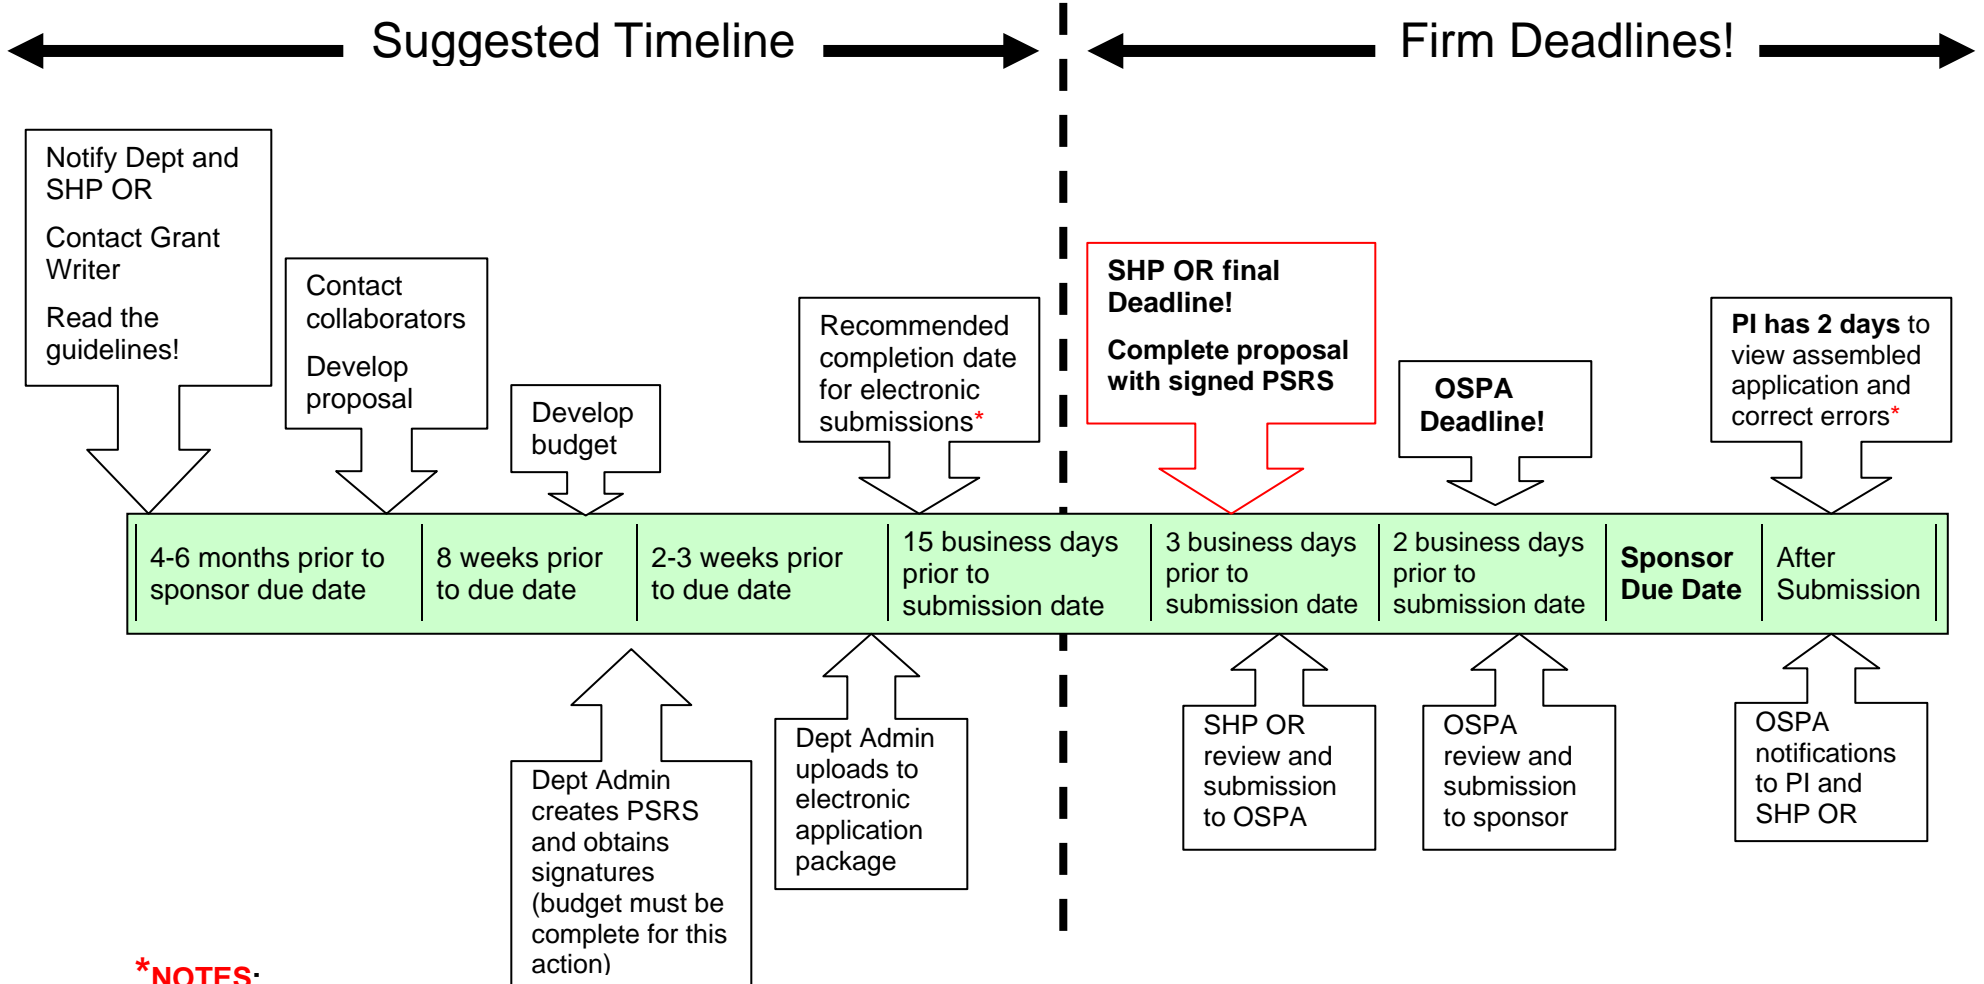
Suggested Timeline

Firm Deadlines!

Notify Dept and SHP OR

Contact Grant Writer

Read the guidelines!

Contact collaborators

Develop proposal

Develop budget

Recommended completion date for electronic submissions*

SHP OR final Deadline!

Complete proposal with signed PSRS

OSPA Deadline!

PI has 2 days to view assembled application and correct errors*

| 4-6 months prior to sponsor due date | 8 weeks prior to due date | 2-3 weeks prior to due date | 15 business days prior to submission date | 3 business days prior to submission date | 2 business days prior to submission date | Sponsor Due Date | After Submission |
|---|---|---|---|---|---|---|---|

Dept Admin creates PSRS and obtains signatures (budget must be complete for this action)

Dept Admin uploads to electronic application package

SHP OR review and submission to OSPA

OSPA review and submission to sponsor

OSPA notifications to PI and SHP OR

*NOTES: